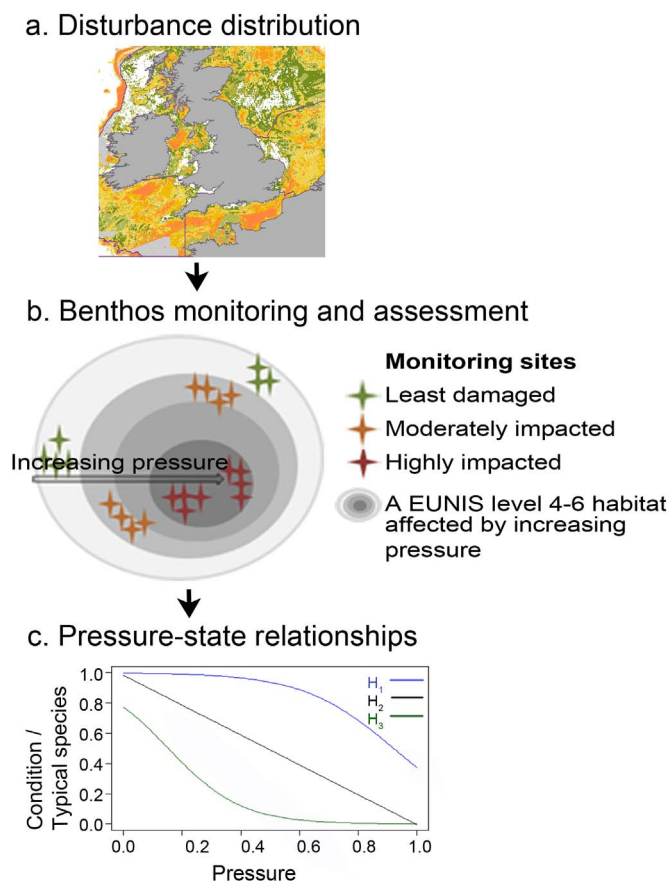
a. Disturbance distribution

b. Benthos monitoring and assessment

Increasing pressure

**Monitoring sites**
Least damaged
Moderately impacted
Highly impacted
A EUNIS level 4-6 habitat affected by increasing pressure

c. Pressure-state relationships

$H_1$
$H_2$
$H_3$

Condition / Typical species

1.0
0.8
0.6
0.4
0.2
0.0

0.0 0.2 0.4 0.6 0.8 1.0

Pressure